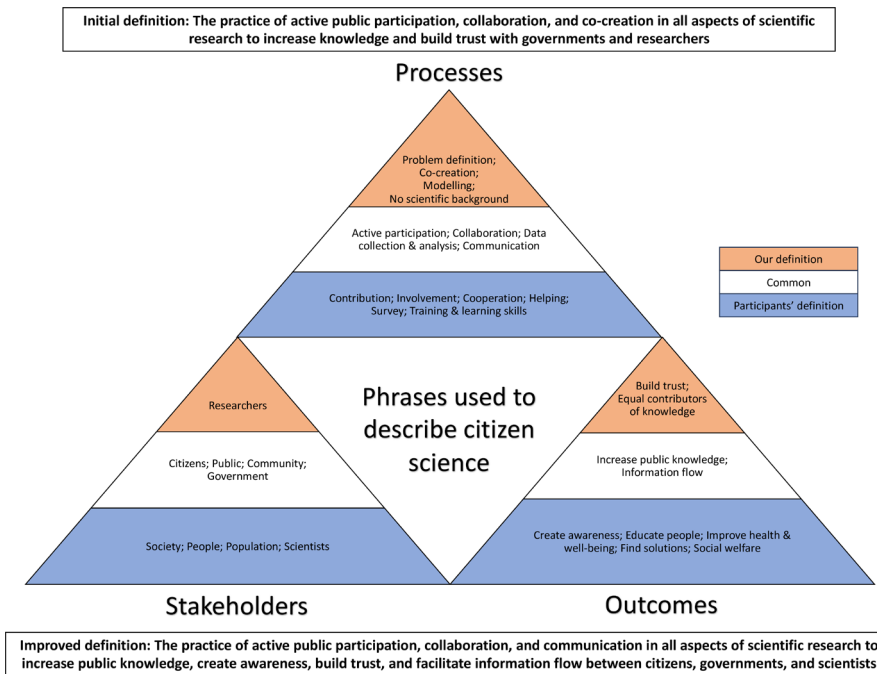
Initial definition: The practice of active public participation, collaboration, and co-creation in all aspects of scientific research to increase knowledge and build trust with governments and researchers

Processes

Problem definition; Co-creation; Modelling; No scientific background

Active participation; Collaboration; Data collection & analysis; Communication

Contribution; Involvement; Cooperation; Helping; Survey; Training & learning skills

Our definition
Common
Participants' definition

Researchers

Citizens; Public; Community; Government

Society; People; Population; Scientists

Phrases used to describe citizen science

Build trust; Equal contributors of knowledge

Increase public knowledge; Information flow

Create awareness; Educate people; Improve health & well-being; Find solutions; Social welfare

Stakeholders

Outcomes

Improved definition: The practice of active public participation, collaboration, and communication in all aspects of scientific research to increase public knowledge, create awareness, build trust, and facilitate information flow between citizens, governments, and scientists